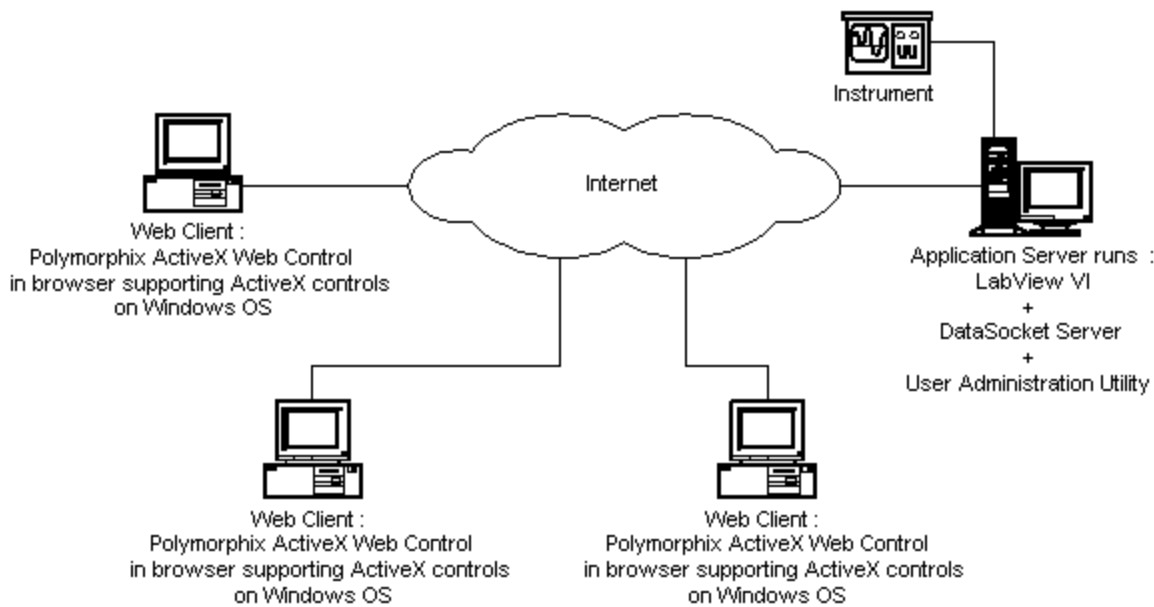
Instrument

Internet

Web Client :
Polymorphix ActiveX Web Control
in browser supporting ActiveX controls
on Windows OS

Application Server runs :
LabView VI
+
DataSocket Server
+
User Administration Utility

Web Client :
Polymorphix ActiveX Web Control
in browser supporting ActiveX controls
on Windows OS

Web Client :
Polymorphix ActiveX Web Control
in browser supporting ActiveX controls
on Windows OS